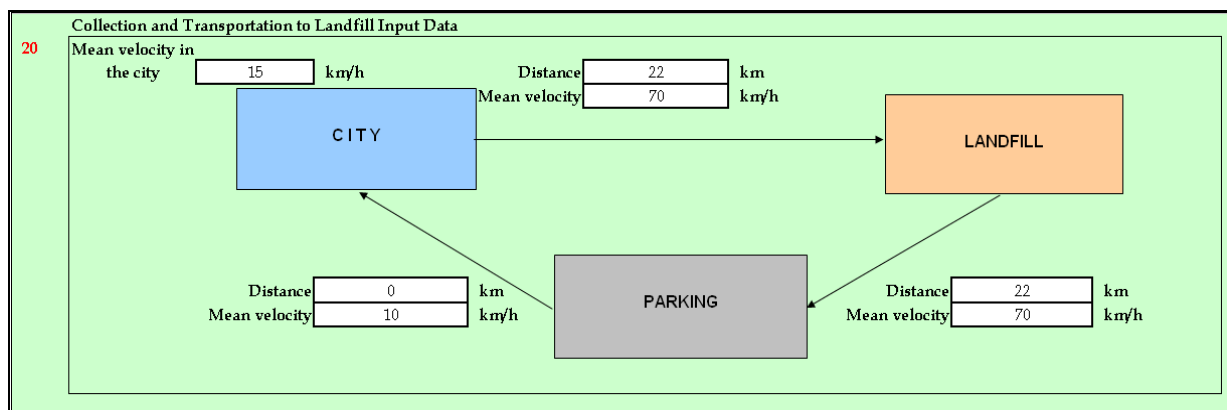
Collection and Transportation to Landfill Input Data

20

Mean velocity in the city | 15 | km/h

Distance | 22 | km
Mean velocity | 70 | km/h

CITY

LANDFILL

PARKING

Distance | 0 | km
Mean velocity | 10 | km/h

Distance | 22 | km
Mean velocity | 70 | km/h